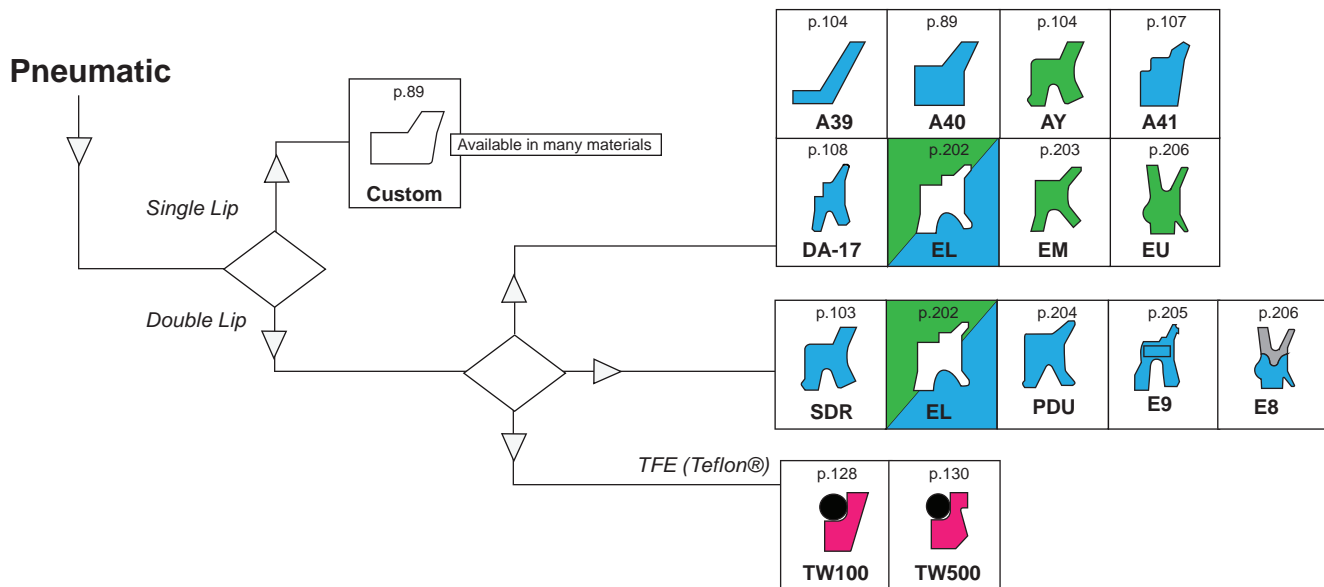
Pneumatic

p.89
Custom
Available in many materials

Single Lip

Double Lip

| p.104 A39 | p.89 A40 | p.104 AY | p.107 A41 |
|---|---|---|---|
| p.108 DA-17 | p.202 EL | p.203 EM | p.206 EU |

| p.103 SDR | p.202 EL | p.204 PDU | p.205 E9 | p.206 E8 |
|---|---|---|---|---|

TFE (Teflon®)

| p.128 TW100 | p.130 TW500 |
|---|---|